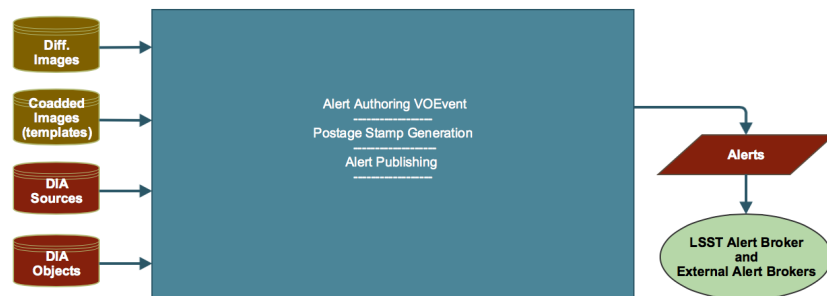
Diff. Images

Coadded Images (templates)

DIA Sources

DIA Objects

Alert Authoring VOEvent
----------------
Postage Stamp Generation
----------------
Alert Publishing
----------------

Alerts

LSST Alert Broker and External Alert Brokers